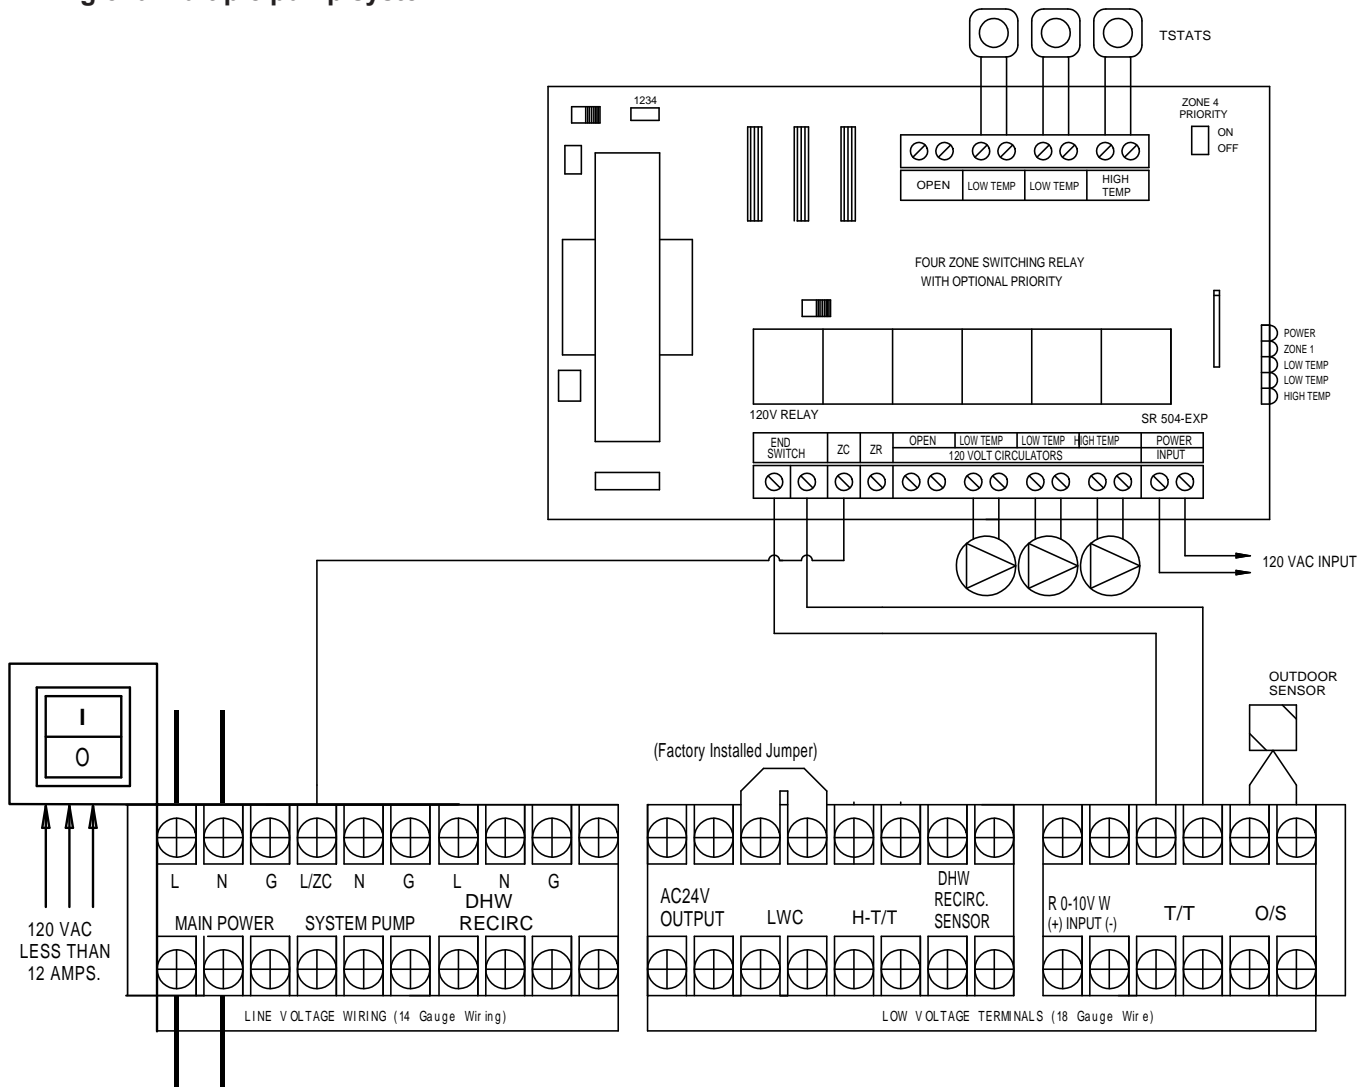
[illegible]

TSTATS

1234

ZONE 4 PRIORITY
ON
OFF

OPEN
LOW TEMP
LOW TEMP
HIGH TEMP

FOUR ZONE SWITCHING RELAY WITH OPTIONAL PRIORITY

POWER
ZONE 1
LOW TEMP
LOW TEMP
HIGH TEMP

120V RELAY

SR 504-EXP

END SWITCH
ZC
ZR
OPEN
LOW TEMP
LOW TEMP
HIGH TEMP
120 VOLT CIRCULATORS
POWER INPUT

120 VAC INPUT

OUTDOOR SENSOR

I
O

(Factory Installed Jumper)

L
N
G
L/ZC
N
G
L
N
G

MAIN POWER
SYSTEM PUMP
DHW RECIRC

AC24V OUTPUT
LWC
H-T/T
DHW RECIRC. SENSOR

R 0-10V W
(+) INPUT (-)
T/T
O/S

120 VAC LESS THAN 12 AMPS.

LINE VOLTAGE WIRING (14 Gauge Wiring)

LOW VOLTAGE TERMINALS (18 Gauge Wire)